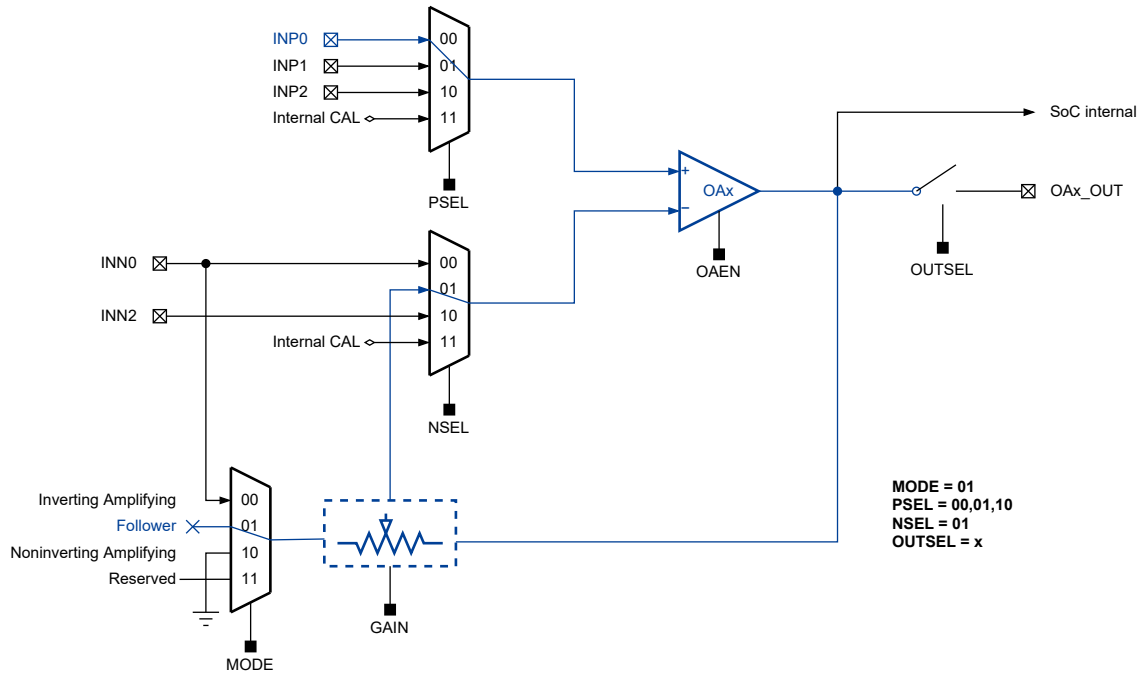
INP0
INP1
INP2
Internal CAL
00
01
10
11
PSEL

+
−
OAx
OAEN

SoC internal
OAx_OUT
OUTSEL

INN0
INN2
Internal CAL
00
01
10
11
NSEL

Inverting Amplifying
Follower
Noninverting Amplifying
Reserved
00
01
10
11
MODE

GAIN

MODE = 01
PSEL = 00,01,10
NSEL = 01
OUTSEL = x